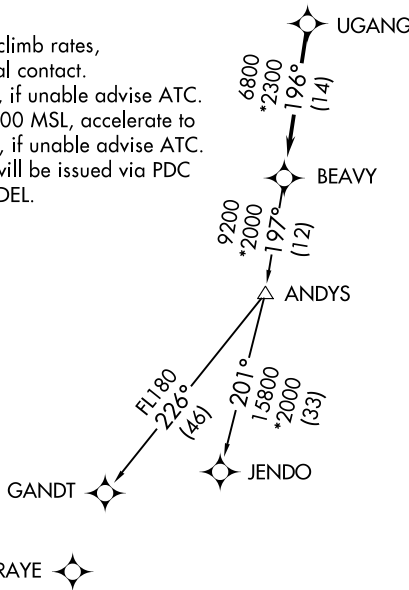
climb rates,
al contact.
, if unable advise ATC.
00 MSL, accelerate to
, if unable advise ATC.
vill be issued via PDC
DEL.

UGANG

6800
*2300
196°
(14)

BEAVY

9200
*2000
197°
(12)

ANDYS

FL180
226°
(46)

201°
15800
*2000
(33)

GANDT

JENDO

RAYE